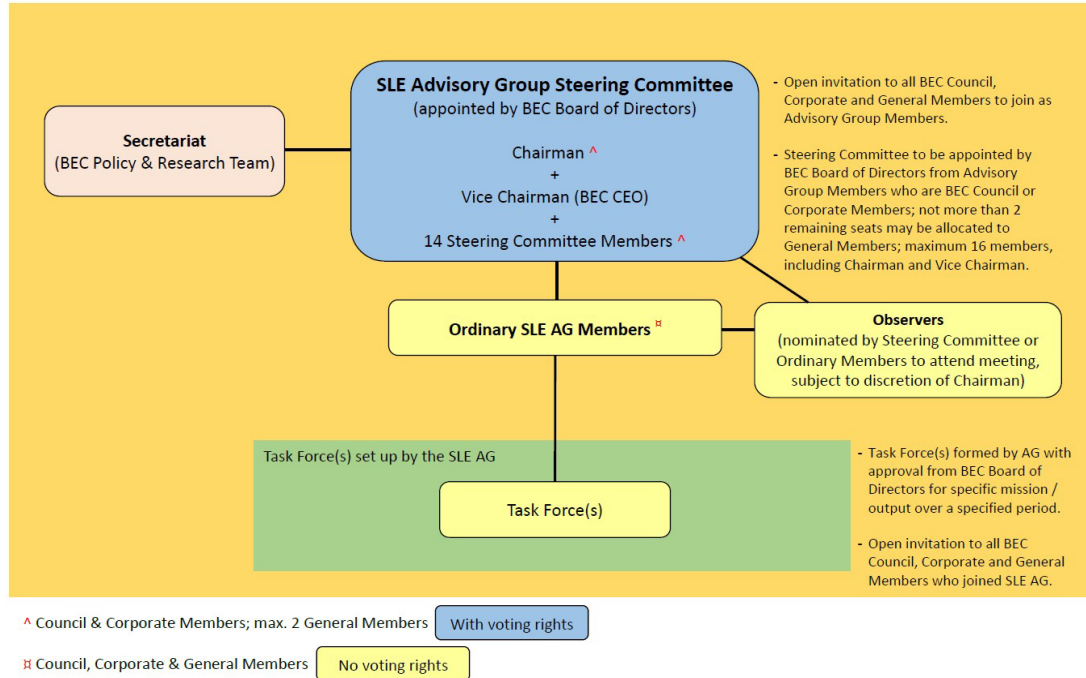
Secretariat
(BEC Policy & Research Team)

SLE Advisory Group Steering Committee
(appointed by BEC Board of Directors)

Chairman ^
+
Vice Chairman (BEC CEO)
+
14 Steering Committee Members ^

- Open invitation to all BEC Council, Corporate and General Members to join as Advisory Group Members.

- Steering Committee to be appointed by BEC Board of Directors from Advisory Group Members who are BEC Council or Corporate Members; not more than 2 remaining seats may be allocated to General Members; maximum 16 members, including Chairman and Vice Chairman.

Ordinary SLE AG Members ¤

Observers
(nominated by Steering Committee or Ordinary Members to attend meeting, subject to discretion of Chairman)

Task Force(s) set up by the SLE AG

Task Force(s)

- Task Force(s) formed by AG with approval from BEC Board of Directors for specific mission / output over a specified period.

- Open invitation to all BEC Council, Corporate and General Members who joined SLE AG.

^ Council & Corporate Members; max. 2 General Members With voting rights

¤ Council, Corporate & General Members No voting rights